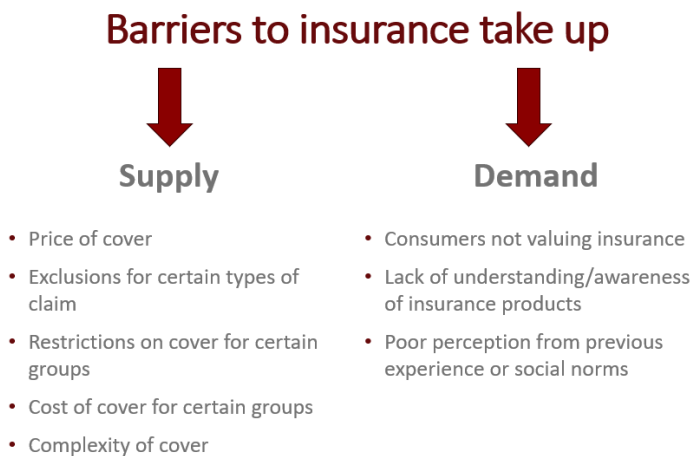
Barriers to insurance take up

Supply

- Price of cover
- Exclusions for certain types of claim
- Restrictions on cover for certain groups
- Cost of cover for certain groups
- Complexity of cover

Demand

- Consumers not valuing insurance
- Lack of understanding/awareness of insurance products
- Poor perception from previous experience or social norms